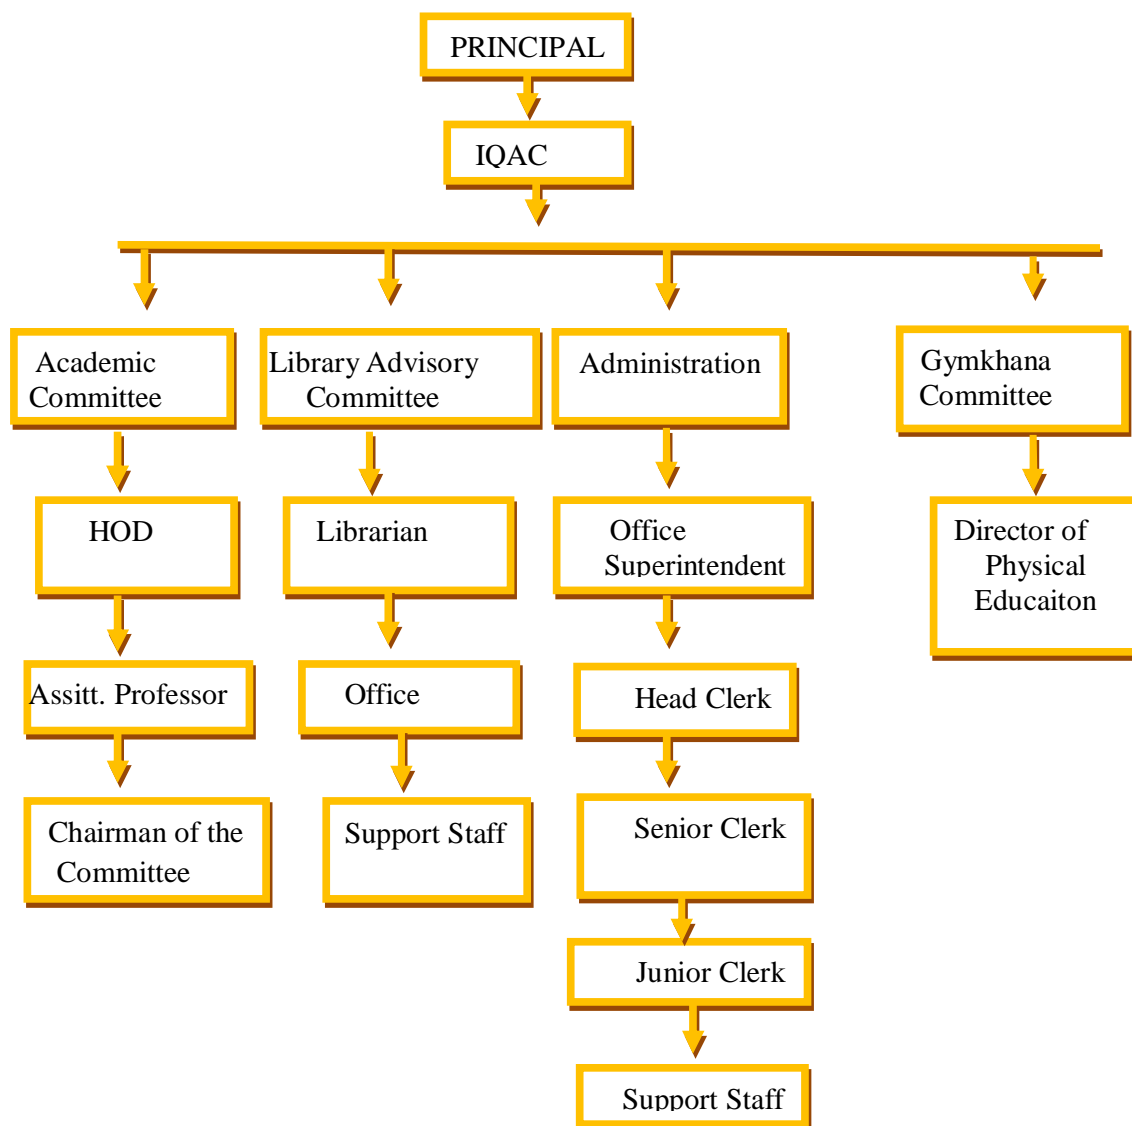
PRINCIPAL

IQAC

Academic Committee

HOD

Assitt. Professor

Chairman of the Committee

Library Advisory Committee

Librarian

Office

Support Staff

Administration

Office Superintendent

Head Clerk

Senior Clerk

Junior Clerk

Support Staff

Gymkhana Committee

Director of Physical Educaiton